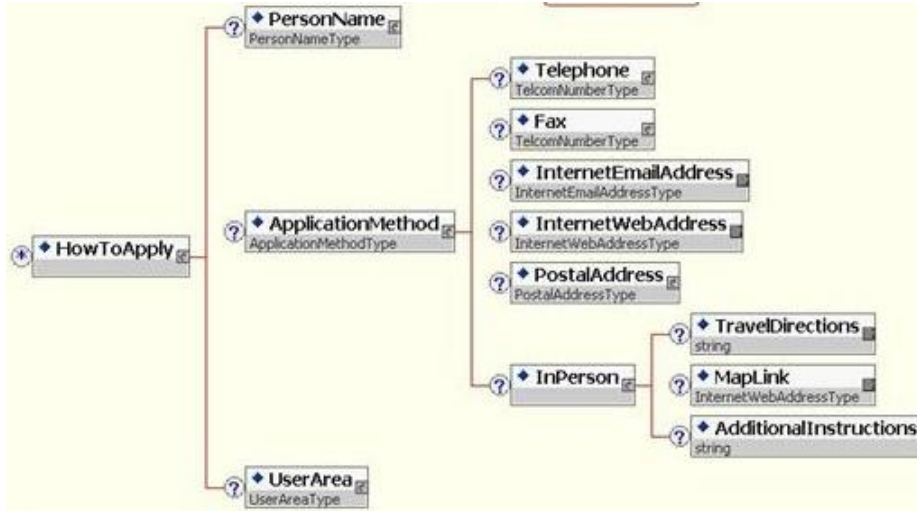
HowToApply

PersonName
PersonNameType

ApplicationMethod
ApplicationMethodType

Telephone
TelcomNumberType

Fax
TelcomNumberType

InternetEmailAddress
InternetEmailAddressType

InternetWebAddress
InternetWebAddressType

PostalAddress
PostalAddressType

InPerson

TravelDirections
string

MapLink
InternetWebAddressType

AdditionalInstructions
string

UserArea
UserAreaType